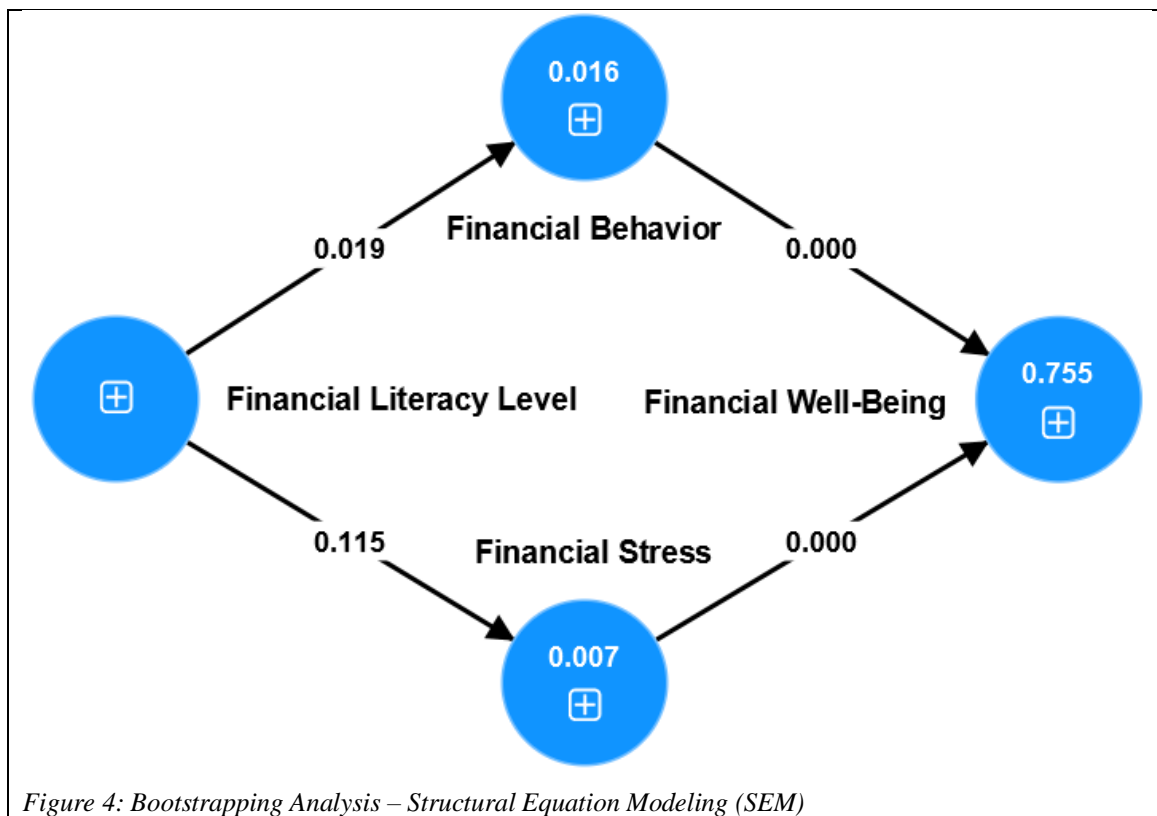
0.016

Financial Behavior

0.019

0.000

Financial Literacy Level

Financial Well-Being

0.755

0.115

Financial Stress

0.000

0.007

*Figure 4: Bootstrapping Analysis – Structural Equation Modeling (SEM)*